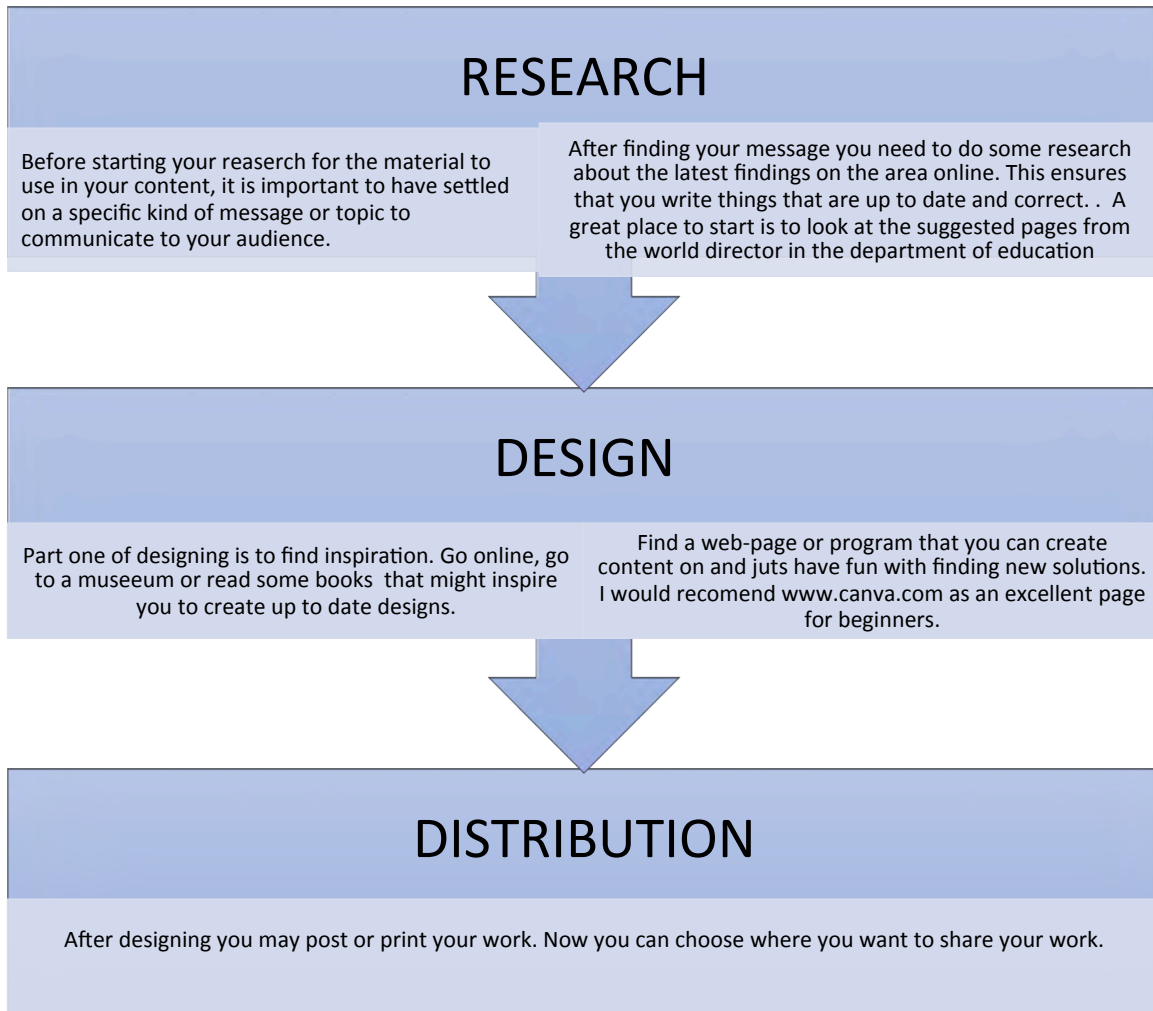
RESEARCH

Before starting your reaserch for the material to use in your content, it is important to have settled on a specific kind of message or topic to communicate to your audience.

After finding your message you need to do some research about the latest findings on the area online. This ensures that you write things that are up to date and correct. . A great place to start is to look at the suggested pages from the world director in the department of education

DESIGN

Part one of designing is to find inspiration. Go online, go to a museum or read some books that might inspire you to create up to date designs.

Find a web-page or program that you can create content on and juts have fun with finding new solutions. I would recomend www.canva.com as an excellent page for beginners.

DISTRIBUTION

After designing you may post or print your work. Now you can choose where you want to share your work.